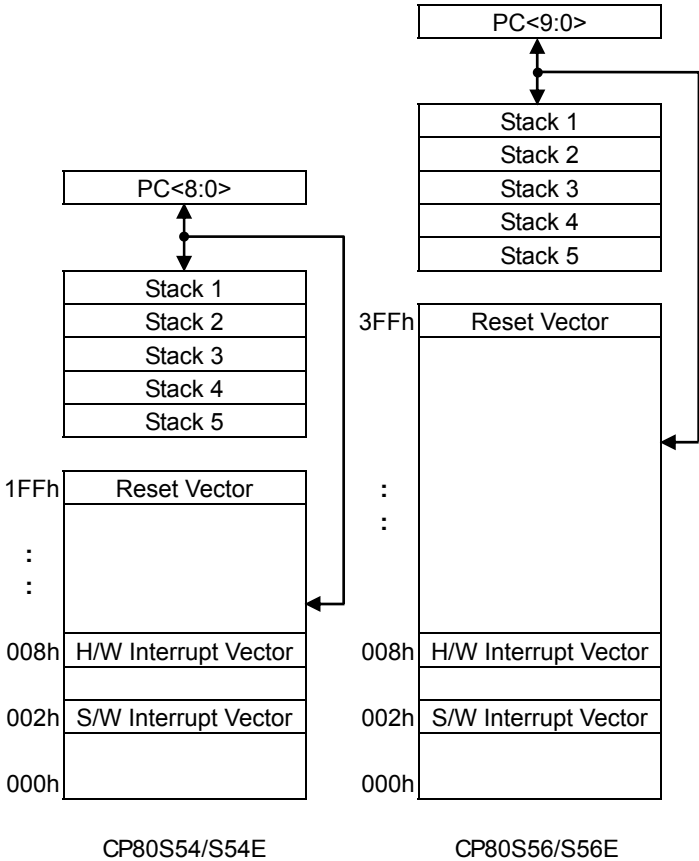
PC<8:0>

Stack 1
Stack 2
Stack 3
Stack 4
Stack 5

1FFh Reset Vector

:
:

008h H/W Interrupt Vector

002h S/W Interrupt Vector

000h

CP80S54/S54E

PC<9:0>

Stack 1
Stack 2
Stack 3
Stack 4
Stack 5

3FFh Reset Vector

:
:

008h H/W Interrupt Vector

002h S/W Interrupt Vector

000h

CP80S56/S56E